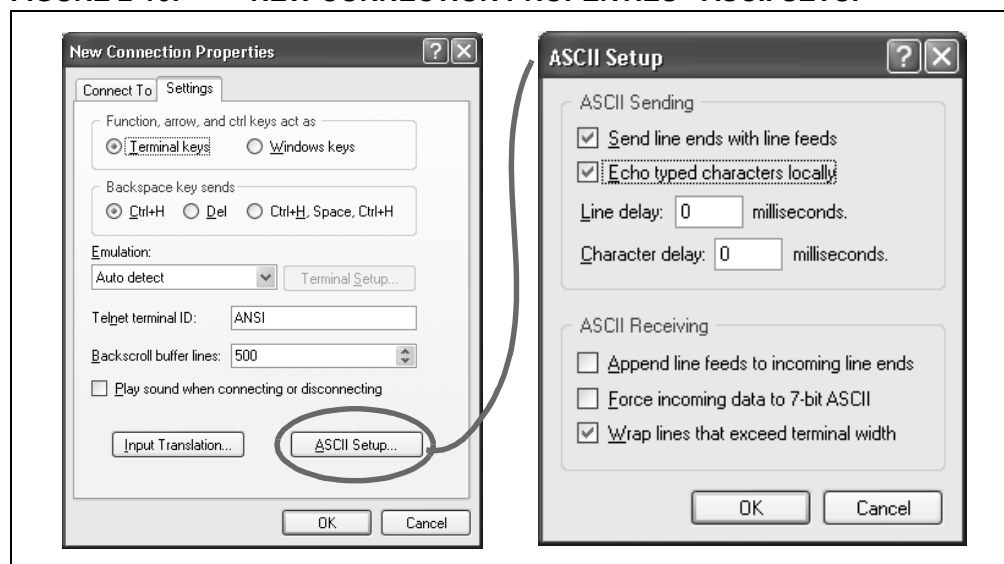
New Connection Properties

Connect To | Settings

Function, arrow, and ctrl keys act as
Terminal keys
Windows keys

Backspace key sends
Ctrl+H
Del
Ctrl+H, Space, Ctrl+H

Emulation:
Auto detect
Terminal Setup...

Telnet terminal ID: ANSI

Backscroll buffer lines: 500

Play sound when connecting or disconnecting

Input Translation...
ASCII Setup...

OK
Cancel

ASCII Setup

ASCII Sending
Send line ends with line feeds
Echo typed characters locally
Line delay: 0 milliseconds.
Character delay: 0 milliseconds.

ASCII Receiving
Append line feeds to incoming line ends
Force incoming data to 7-bit ASCII
Wrap lines that exceed terminal width

OK
Cancel